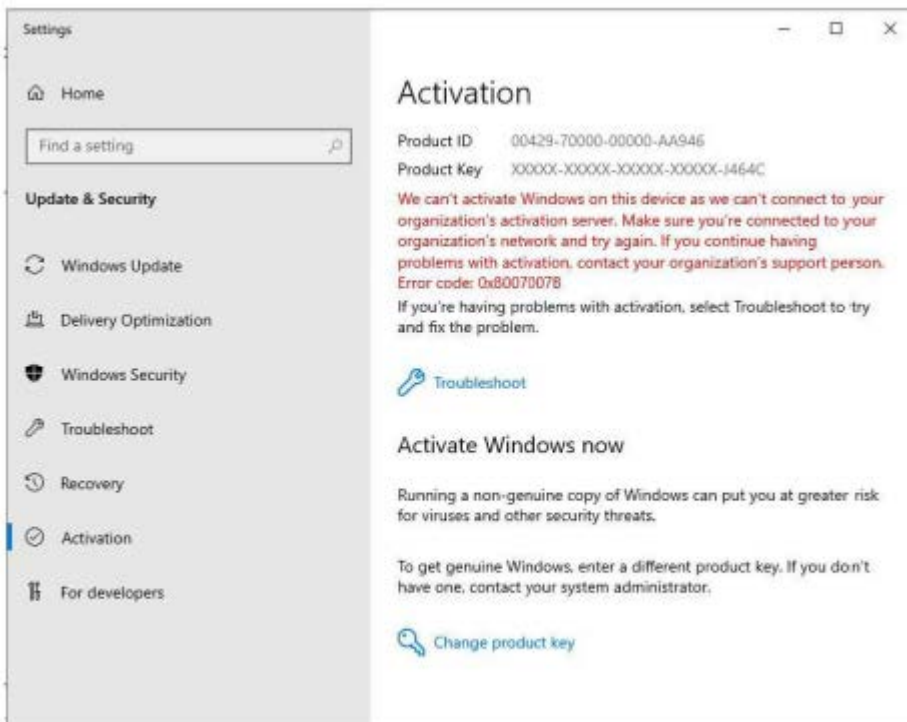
Settings

Home

Find a setting

Update & Security

Windows Update

Delivery Optimization

Windows Security

Troubleshoot

Recovery

Activation

For developers

Activation

Product ID 00429-70000-00000-AA946

Product Key XXXXX-XXXXX-XXXXX-XXXXX-J464C

We can't activate Windows on this device as we can't connect to your organization's activation server. Make sure you're connected to your organization's network and try again. If you continue having problems with activation, contact your organization's support person. Error code: 0x80070078

If you're having problems with activation, select Troubleshoot to try and fix the problem.

Troubleshoot

Activate Windows now

Running a non-genuine copy of Windows can put you at greater risk for viruses and other security threats.

To get genuine Windows, enter a different product key. If you don't have one, contact your system administrator.

Change product key